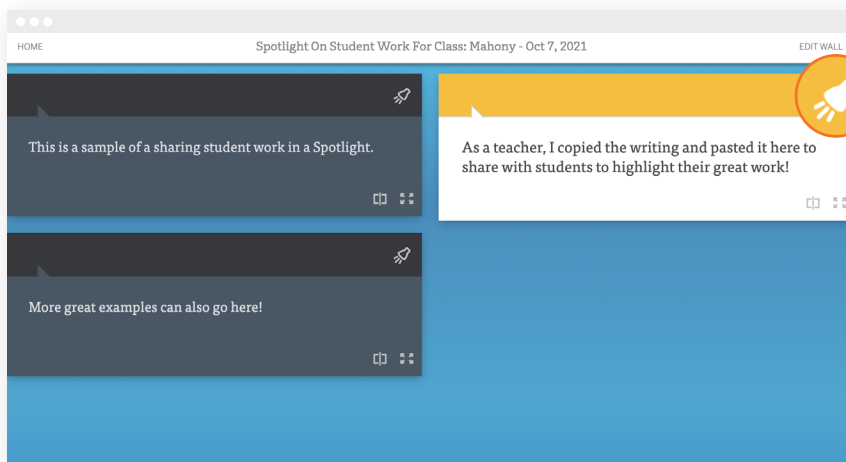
HOME

Spotlight On Student Work For Class: Mahony - Oct 7, 2021

EDIT WALL

This is a sample of a sharing student work in a Spotlight.

As a teacher, I copied the writing and pasted it here to share with students to highlight their great work!

More great examples can also go here!